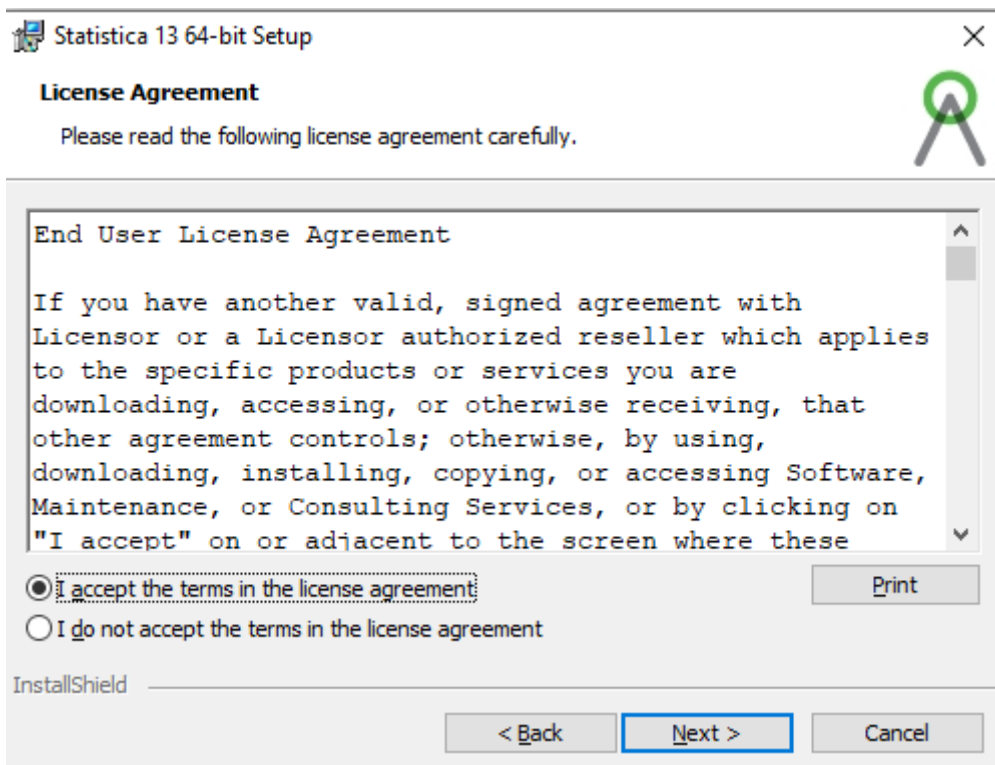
Statistica 13 64-bit Setup

×

License Agreement

Please read the following license agreement carefully.

End User License Agreement

If you have another valid, signed agreement with Licensor or a Licensor authorized reseller which applies to the specific products or services you are downloading, accessing, or otherwise receiving, that other agreement controls; otherwise, by using, downloading, installing, copying, or accessing Software, Maintenance, or Consulting Services, or by clicking on "I accept" on or adjacent to the screen where these

I accept the terms in the license agreement

Print

I do not accept the terms in the license agreement

InstallShield

< Back

Next >

Cancel